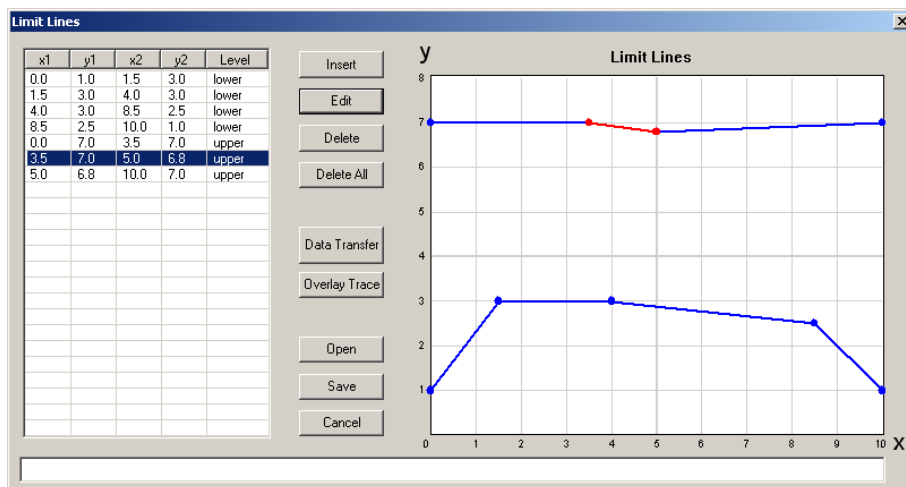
Limit Lines

| x1 | y1 | x2 | y2 | Level |
|---|---|---|---|---|
| 0.0 | 1.0 | 1.5 | 3.0 | lower |
| 1.5 | 3.0 | 4.0 | 3.0 | lower |
| 4.0 | 3.0 | 8.5 | 2.5 | lower |
| 8.5 | 2.5 | 10.0 | 1.0 | lower |
| 0.0 | 7.0 | 3.5 | 7.0 | upper |
| 3.5 | 7.0 | 5.0 | 6.8 | upper |
| 5.0 | 6.8 | 10.0 | 7.0 | upper |

Insert
Edit
Delete
Delete All
Data Transfer
Overlay Trace
Open
Save
Cancel

y
Limit Lines
8
7
6
5
4
3
2
1
0 1 2 3 4 5 6 7 8 9 10
x